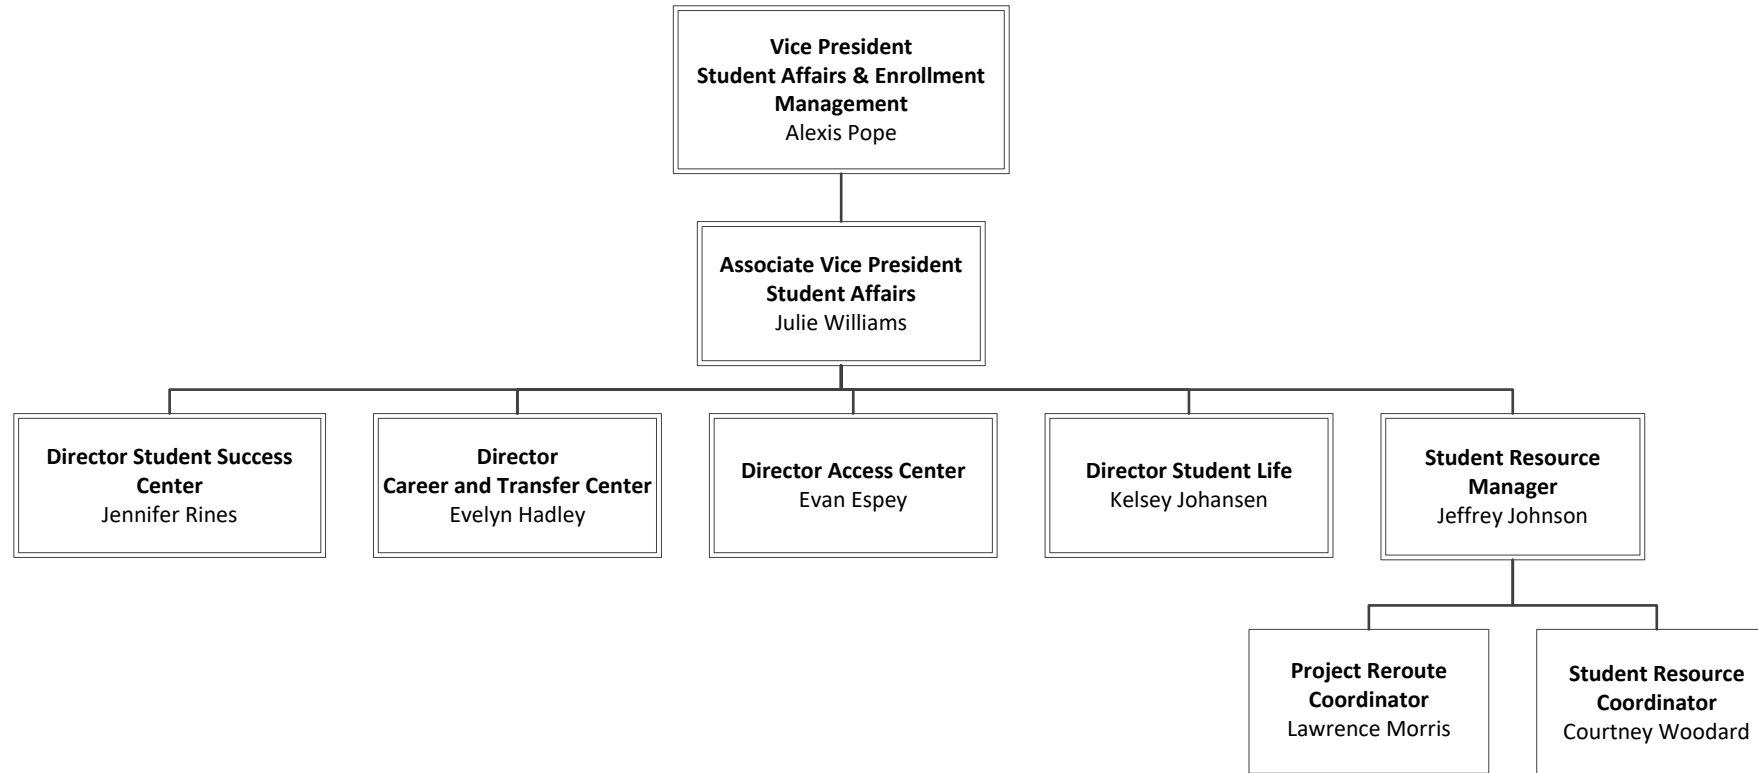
Vice President
Student Affairs & Enrollment Management
Alexis Pope

Associate Vice President
Student Affairs
Julie Williams

Director Student Success Center
Jennifer Rines

Director
Career and Transfer Center
Evelyn Hadley

Director Access Center
Evan Espey

Director Student Life
Kelsey Johansen

Student Resource Manager
Jeffrey Johnson

Project Reroute Coordinator
Lawrence Morris

Student Resource Coordinator
Courtney Woodard